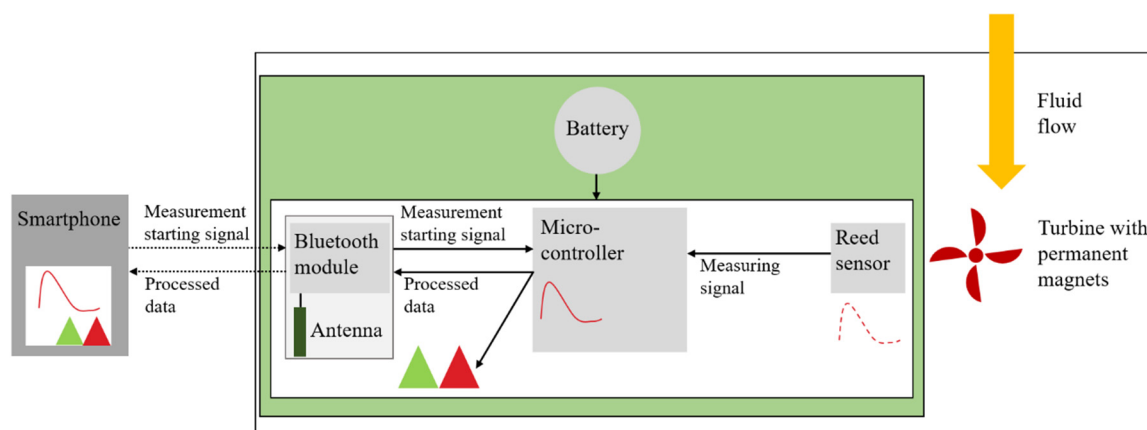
Fluid flow

Battery

Smartphone

Measurement starting signal

Processed data

Bluetooth module

Antenna

Measurement starting signal

Processed data

Micro-controller

Measuring signal

Reed sensor

Turbine with permanent magnets